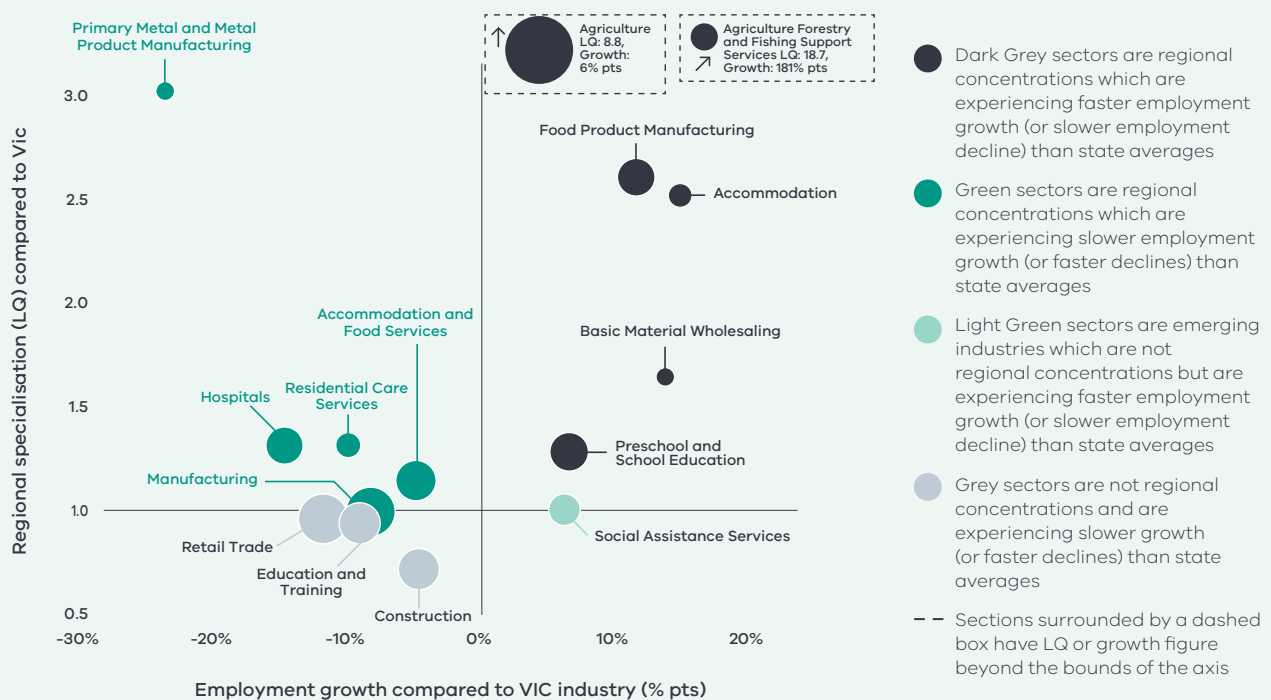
Primary Metal and Metal Product Manufacturing

Agriculture LQ: 8.8, Growth: 6% pts

Agriculture Forestry and Fishing Support Services LQ: 18.7, Growth: 181% pts

Food Product Manufacturing

Accommodation

Accommodation and Food Services

Basic Material Wholesaling

Hospitals

Residential Care Services

Preschool and School Education

Manufacturing

Retail Trade

Social Assistance Services

Education and Training

Construction

Regional specialisation (LQ) compared to Vic

3.0
2.5
2.0
1.5
1.0
0.5

-30% -20% -10% 0% 10% 20%

Employment growth compared to VIC industry (% pts)

Dark Grey sectors are regional concentrations which are experiencing faster employment growth (or slower employment decline) than state averages

Green sectors are regional concentrations which are experiencing slower employment growth (or faster declines) than state averages

Light Green sectors are emerging industries which are not regional concentrations but are experiencing faster employment growth (or slower employment decline) than state averages

Grey sectors are not regional concentrations and are experiencing slower growth (or faster declines) than state averages

Sections surrounded by a dashed box have LQ or growth figure beyond the bounds of the axis